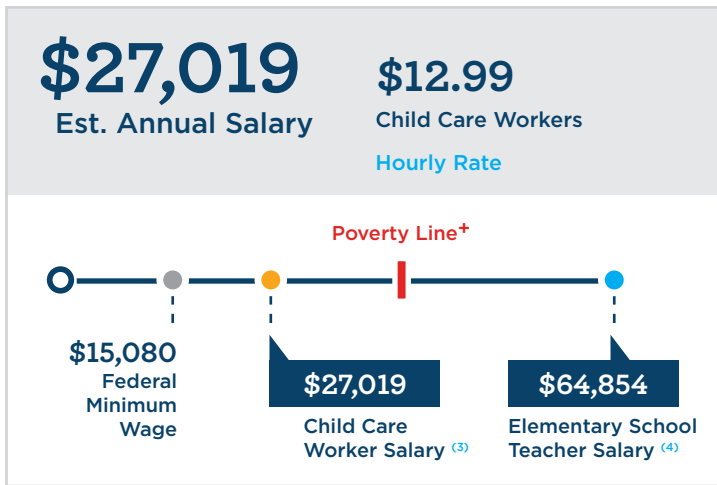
$27,019
Est. Annual Salary

$12.99
Child Care Workers
Hourly Rate

Poverty Line$^{+}$

$15,080
Federal Minimum Wage

$27,019
Child Care Worker Salary $^{(3)}$

$64,854
Elementary School Teacher Salary $^{(4)}$